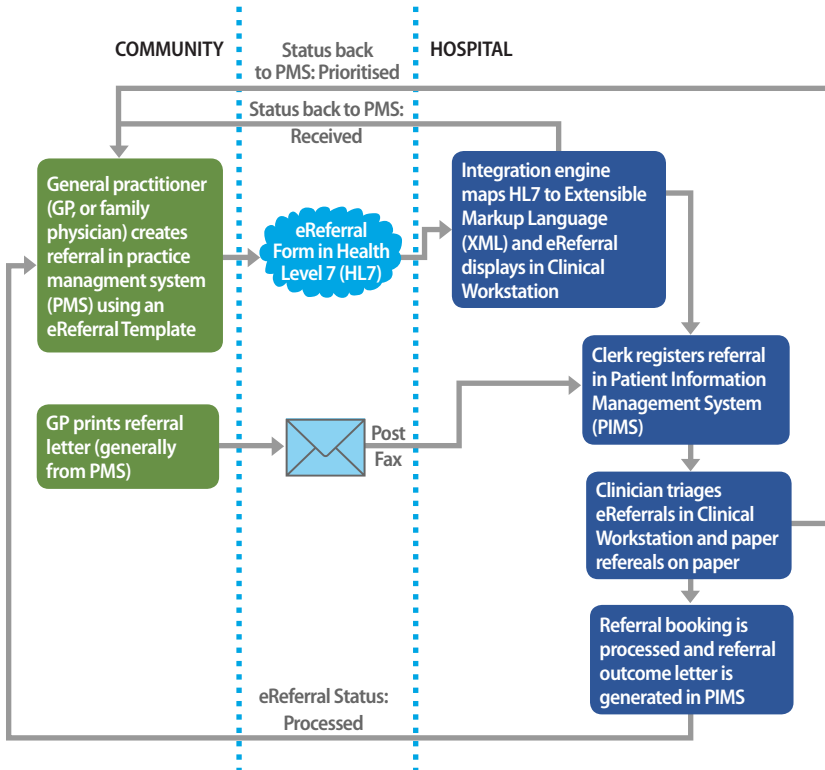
COMMUNITY

Status back to PMS: Prioritised

HOSPITAL

Status back to PMS: Received

General practitioner (GP, or family physician) creates referral in practice managment system (PMS) using an eReferral Template

eReferral Form in Health Level 7 (HL7)

Integration engine maps HL7 to Extensible Markup Language (XML) and eReferral displays in Clinical Workstation

Clerk registers referral in Patient Information Management System (PIMS)

GP prints referral letter (generally from PMS)

Post
Fax

Clinician triages eReferrals in Clinical Workstation and paper refereals on paper

Referral booking is processed and referral outcome letter is generated in PIMS

eReferral Status: Processed